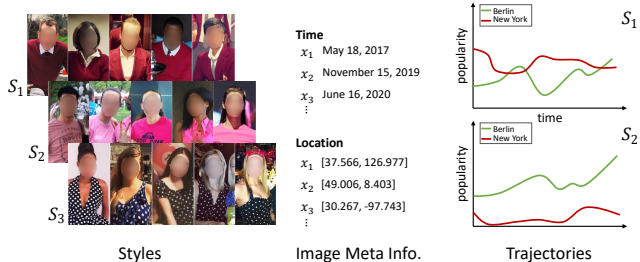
$S_1$

$S_2$

$S_3$

Styles

Time

$x_1$ May 18, 2017

$x_2$ November 15, 2019

$x_3$ June 16, 2020

⋮

Location

$x_1$ [37.566, 126.977]

$x_2$ [49.006, 8.403]

$x_3$ [30.267, -97.743]

⋮

Image Meta Info.

Berlin

New York

popularity

time

$S_1$

Berlin

New York

popularity

$S_2$

Trajectories